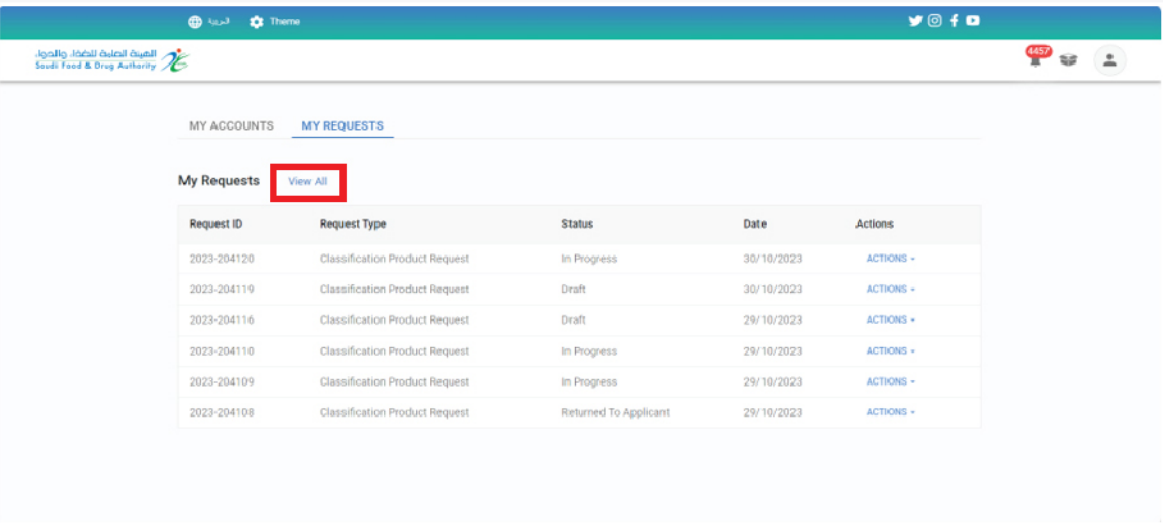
العربية Theme

الهيئة العامة للغذاء والدواء
Saudi Food & Drug Authority

4457

MY ACCOUNTS MY REQUESTS

My Requests View All

| Request ID | Request Type | Status | Date | Actions |
|---|---|---|---|---|
| 2023-204120 | Classification Product Request | In Progress | 30/10/2023 | ACTIONS |
| 2023-204119 | Classification Product Request | Draft | 30/10/2023 | ACTIONS |
| 2023-204116 | Classification Product Request | Draft | 29/10/2023 | ACTIONS |
| 2023-204110 | Classification Product Request | In Progress | 29/10/2023 | ACTIONS |
| 2023-204109 | Classification Product Request | In Progress | 29/10/2023 | ACTIONS |
| 2023-204108 | Classification Product Request | Returned To Applicant | 29/10/2023 | ACTIONS |